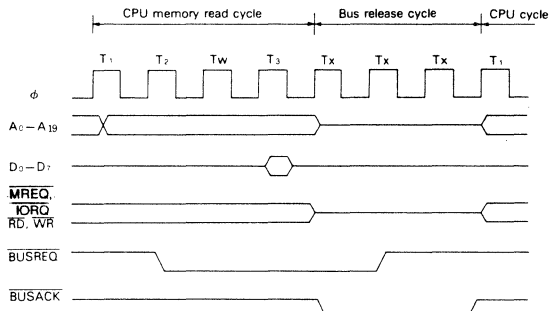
CPU memory read cycle
Bus release cycle
CPU cycle

$T_1$ $T_2$ Tw $T_3$ Tx Tx Tx $T_1$

$\phi$

$A_0-A_{19}$

$D_0-D_7$

$\overline{MREQ}$, $\overline{IORQ}$ $\overline{RD}$, $\overline{WR}$

$\overline{BUSREQ}$

$\overline{BUSACK}$